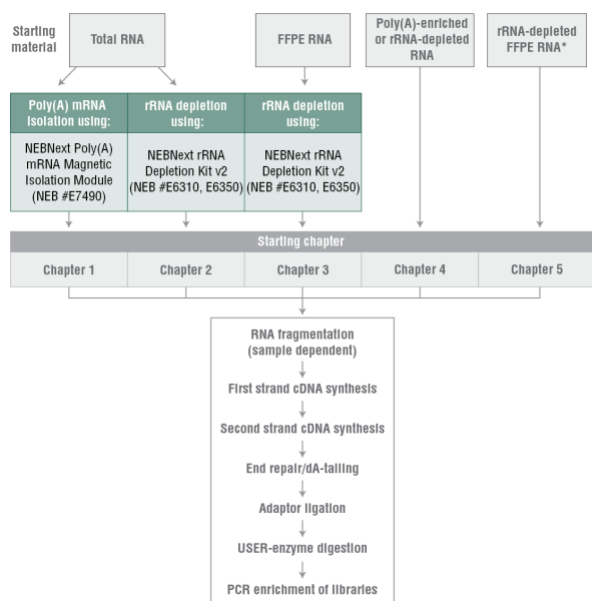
Starting material

Total RNA

FFPE RNA

Poly(A)-enriched or rRNA-depleted RNA

rRNA-depleted FFPE RNA*

Poly(A) mRNA Isolation using:

NEBNext Poly(A) mRNA Magnetic Isolation Module (NEB #E7490)

rRNA depletion using:

NEBNext rRNA Depletion Kit v2 (NEB #E6310, E6350)

rRNA depletion using:

NEBNext rRNA Depletion Kit v2 (NEB #E6310, E6350)

Starting chapter

| Chapter 1 | Chapter 2 | Chapter 3 | Chapter 4 | Chapter 5 |
|---|---|---|---|---|

RNA fragmentation (sample dependent)

First strand cDNA synthesis

Second strand cDNA synthesis

End repair/dA-tailing

Adaptor ligation

USER-enzyme digestion

PCR enrichment of libraries